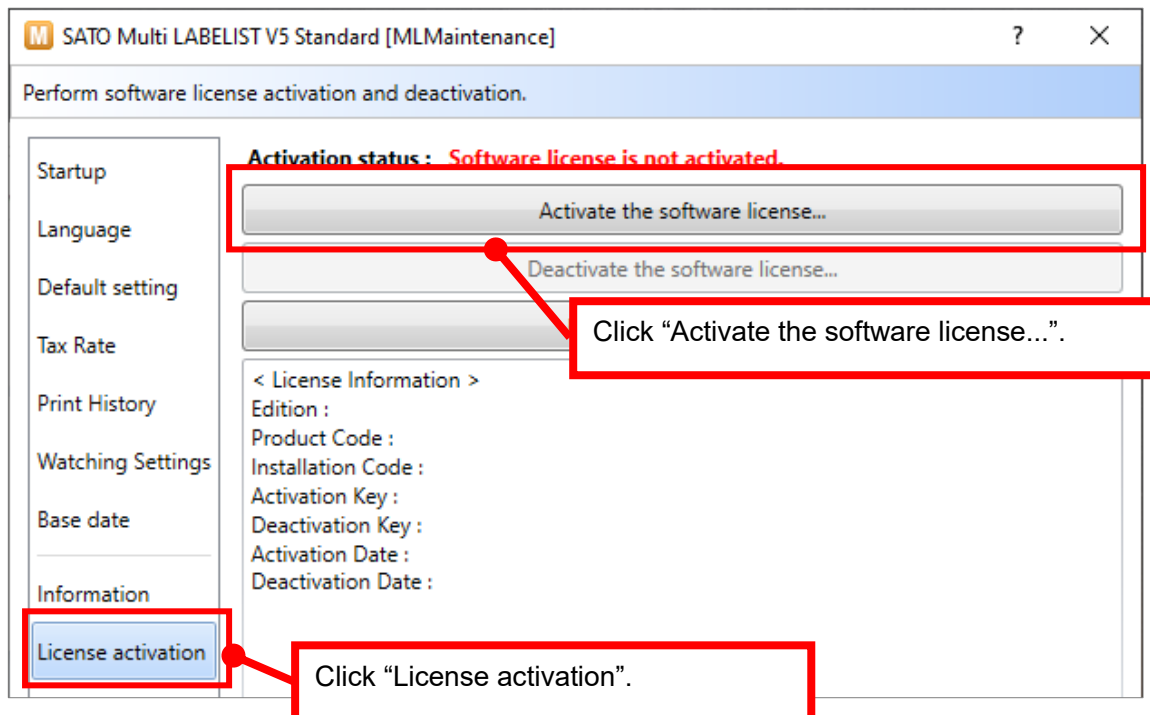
M SATO Multi LABELIST V5 Standard [MLMaintenance] ? ×

Perform software license activation and deactivation.

Startup
Language
Default setting
Tax Rate
Print History
Watching Settings
Base date
Information
License activation

Activation status : Software license is not activated.

Activate the software license...

Deactivate the software license...

Click “Activate the software license...”.

< License Information >
Edition :
Product Code :
Installation Code :
Activation Key :
Deactivation Key :
Activation Date :
Deactivation Date :

Click “License activation”.